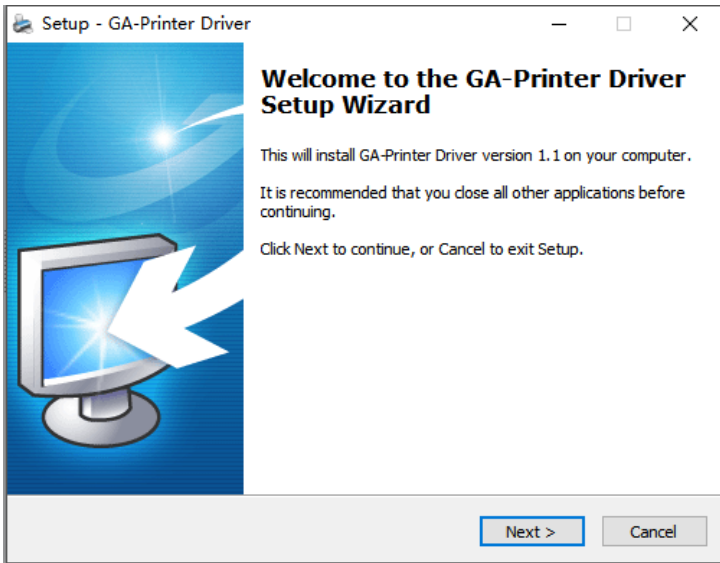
Setup - GA-Printer Driver

Welcome to the GA-Printer Driver Setup Wizard

This will install GA-Printer Driver version 1.1 on your computer.

It is recommended that you close all other applications before continuing.

Click Next to continue, or Cancel to exit Setup.

Next >

Cancel